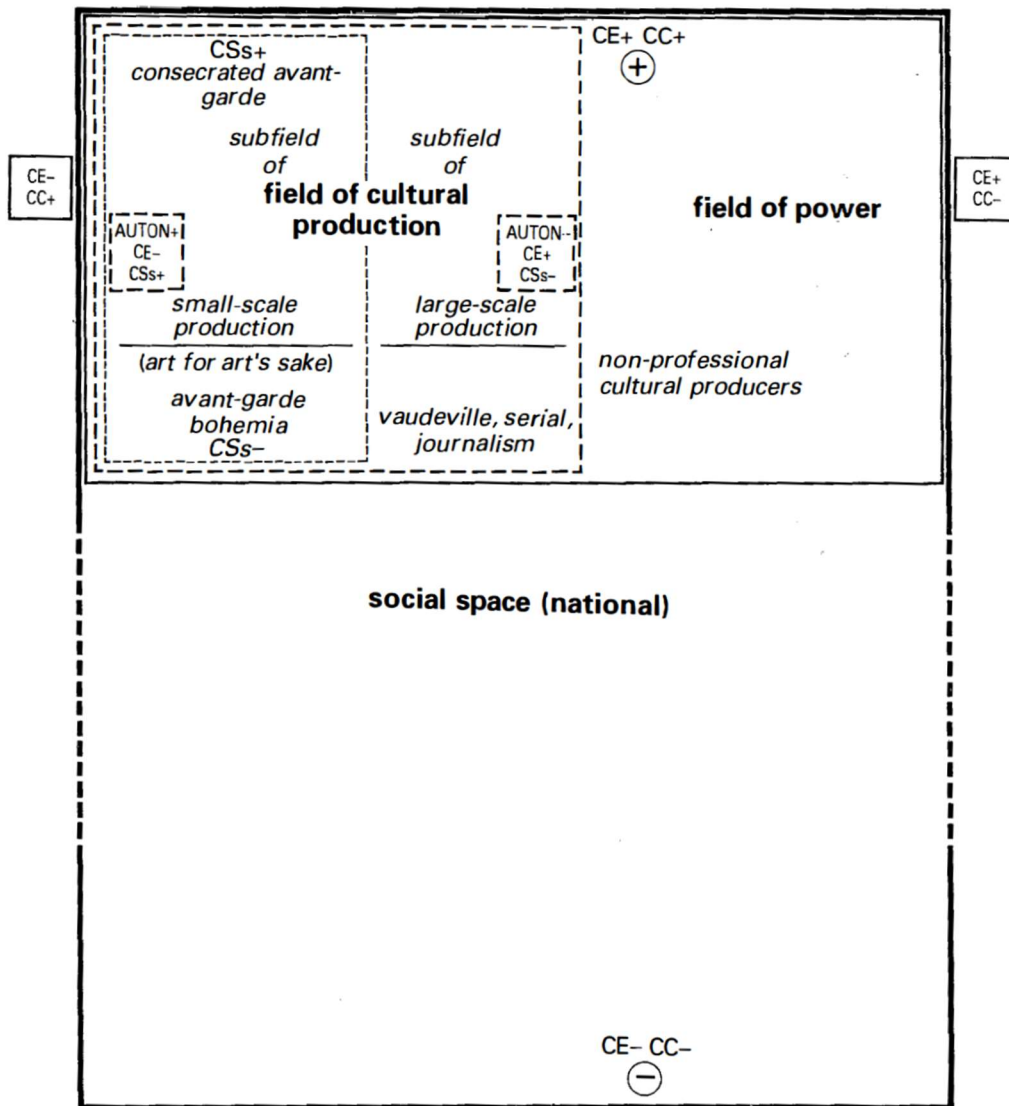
CE– CC+

CSs+
consecrated avant-garde

subfield of

subfield of

field of cultural production

CE+ CC+
+

field of power

CE+ CC–

AUTON+
CE–
CSs+

AUTON–
CE+
CSs–

small-scale production

large-scale production

(art for art's sake)

non-professional cultural producers

avant-garde bohemia
CSs–

vaudeville, serial, journalism

social space (national)

CE– CC–
–